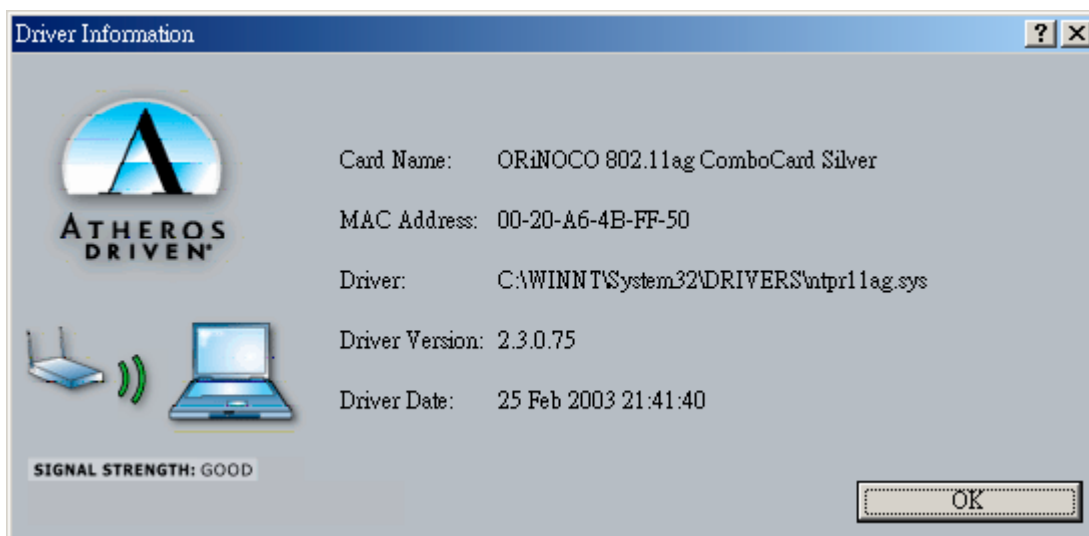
Driver Information

?

×

ATHEROS DRIVEN

Card Name: ORiNOCO 802.11ag ComboCard Silver

MAC Address: 00-20-A6-4B-FF-50

Driver: C:\WINNT\System32\DRIVERS\ntpr11ag.sys

Driver Version: 2.3.0.75

Driver Date: 25 Feb 2003 21:41:40

SIGNAL STRENGTH: GOOD

OK